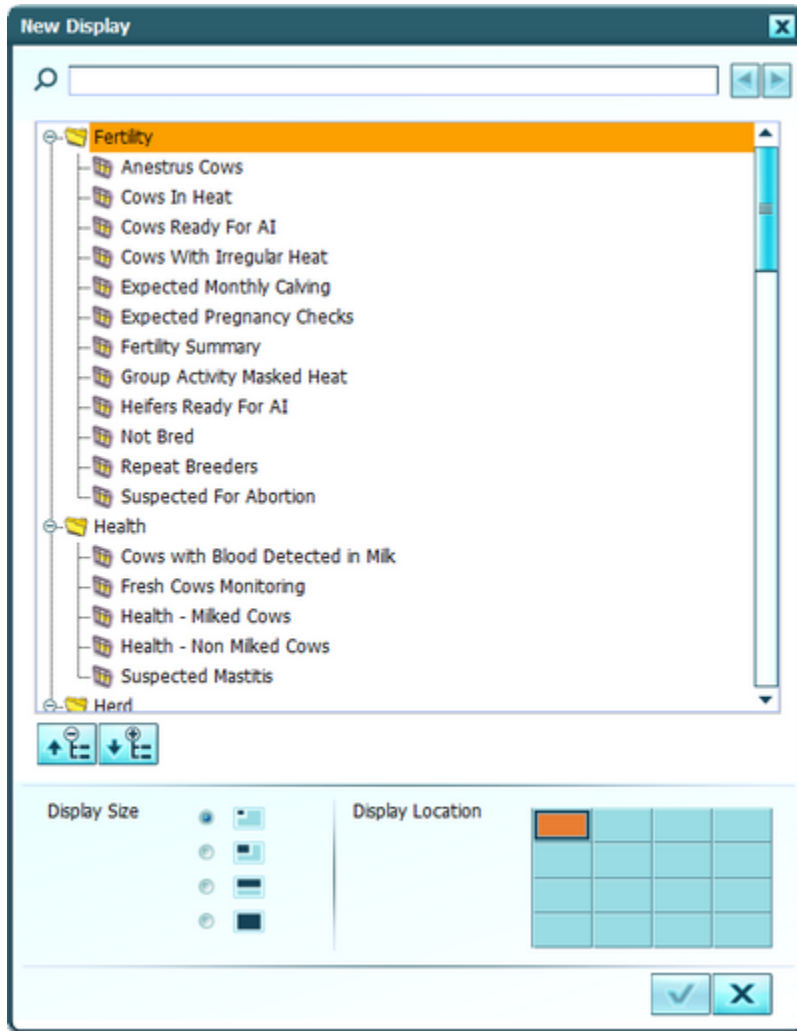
New Display

Fertility
Anestrus Cows
Cows In Heat
Cows Ready For AI
Cows With Irregular Heat
Expected Monthly Calving
Expected Pregnancy Checks
Fertility Summary
Group Activity Masked Heat
Heifers Ready For AI
Not Bred
Repeat Breeders
Suspected For Abortion
Health
Cows with Blood Detected in Milk
Fresh Cows Monitoring
Health - Milked Cows
Health - Non Milked Cows
Suspected Mastitis
Herd

Display Size

Display Location